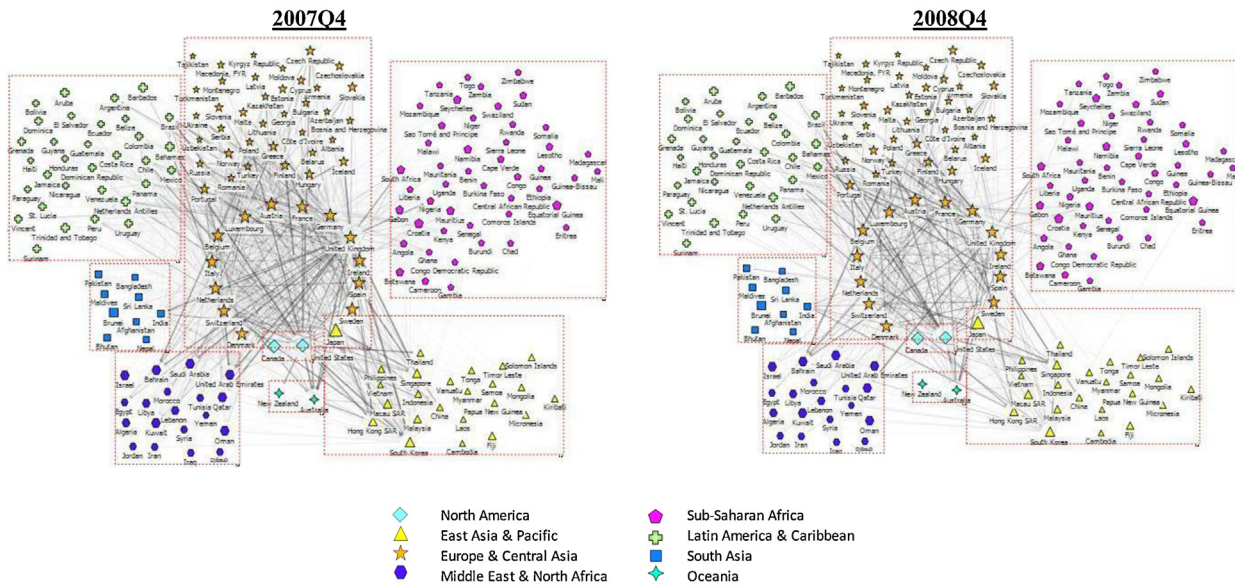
2007Q4

Tajikistan Kyrgyz Republic Czech Republic Macedonia, FYR Latvia Czechoslovakia Turkmenistan Montenegro Moldova Slovakia Slovenia Estonia Cyprus Armenia Kazakhstan Malta Bulgaria Azerbaijan Ukraine Serbia Georgia Bosnia and Herzegovina Uzbekistan Lithuania Côte d'Ivoire Albania Norway Poland Greece Belarus Russia Turkey Finland Iceland Romania Hungary Portugal Austria France Luxembourg Germany Belgium United Kingdom Italy Ireland Spain Netherlands Sweden Switzerland Denmark

Bolivia Aruba Barbados Argentina Dominica El Salvador Brazil Ecuador Belize Colombia Grenada Guyana Guatemala Bahamas Haiti Honduras Costa Rica Chile Dominican Republic Mexico Jamaica Nicaragua Panama Paraguay Venezuela Netherlands Antilles Peru St. Lucia Uruguay Vincent Trinidad and Tobago Surinam

Zimbabwe Togo Tanzania Zambia Sudan Seychelles Mozambique Swaziland Niger Somalia Sao Tomé and Principe Rwanda Lesotho Malawi Namibia Sierra Leone Madagascar Mauritania Cape Verde Mali South Africa Benin Guinea Guinea-Bissau Liberia Burkina Faso Congo Uganda Ethiopia Gabon Nigeria Central African Republic Mauritius Equatorial Guinea Comoros Islands Croatia Kenya Eritrea Senegal Angola Burundi Chad Ghana Congo Democratic Republic Botswana Cameroon Gambia

Pakistan Bangladesh Maldives Sri Lanka Brunei India Afghanistan Bhutan Nepal

Canada United States

Japan Thailand Solomon Islands Philippines Singapore Tonga Timor Leste Vanuatu Samoa Mongolia Vietnam Myanmar Indonesia Kiribati Macau SAR Papua New Guinea China Micronesia Hong Kong SAR Malaysia Laos Fiji South Korea Cambodia

New Zealand Australia

Israel Bahrain Saudi Arabia United Arab Emirates Egypt Libya Morocco Tunisia Qatar Lebanon Yemen Algeria Kuwait Syria Oman Jordan Iran Iraq

2008Q4

Tajikistan Kyrgyz Republic Czech Republic Macedonia, FYR Latvia Czechoslovakia Turkmenistan Montenegro Moldova Slovakia Slovenia Estonia Cyprus Armenia Kazakhstan Malta Bulgaria Azerbaijan Ukraine Serbia Georgia Bosnia and Herzegovina Uzbekistan Lithuania Côte d'Ivoire Albania Norway Poland Greece Belarus Russia Turkey Finland Iceland Romania Hungary Portugal Austria France Luxembourg Germany Belgium United Kingdom Italy Ireland Spain Netherlands Sweden Switzerland Denmark

Bolivia Aruba Barbados Argentina Dominica El Salvador Brazil Ecuador Belize Colombia Grenada Guyana Guatemala Bahamas Haiti Honduras Costa Rica Chile Dominican Republic Mexico Jamaica Nicaragua Panama Paraguay Venezuela Netherlands Antilles Peru St. Lucia Uruguay Vincent Trinidad and Tobago Surinam

Zimbabwe Togo Tanzania Zambia Sudan Seychelles Mozambique Swaziland Niger Somalia Sao Tomé and Principe Rwanda Lesotho Malawi Namibia Sierra Leone Madagascar Mauritania Cape Verde South Africa Benin Guinea Guinea-Bissau Liberia Burkina Faso Congo Mali Uganda Ethiopia Gabon Nigeria Central African Republic Mauritius Equatorial Guinea Croatia Comoros Islands Kenya Eritrea Senegal Angola Burundi Chad Ghana Congo Democratic Republic Botswana Cameroon Gambia

Pakistan Bangladesh Maldives Sri Lanka Brunei India Afghanistan Bhutan Nepal

Canada United States

Japan Thailand Solomon Islands Philippines Singapore Timor Leste Tonga Vietnam Vanuatu Samoa Mongolia Macau SAR Indonesia Myanmar Kiribati China Papua New Guinea Hong Kong SAR Malaysia Laos Micronesia Fiji South Korea Cambodia

New Zealand Australia

Israel Bahrain Saudi Arabia United Arab Emirates Egypt Libya Morocco Tunisia Qatar Lebanon Yemen Algeria Kuwait Syria Oman Jordan Iran Iraq Djibouti

North America
East Asia & Pacific
Europe & Central Asia
Middle East & North Africa
Sub-Saharan Africa
Latin America & Caribbean
South Asia
Oceania